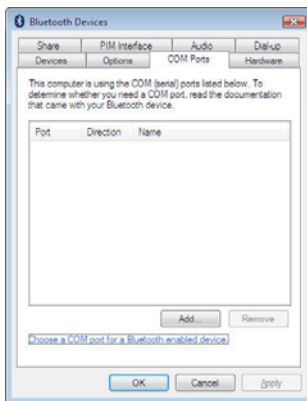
Bluetooth Devices

Share | PIM Interface | Audio | Dial-up
Devices | Options | COM Ports | Hardware

This computer is using the COM (serial) ports listed below. To determine whether you need a COM port, read the documentation that came with your Bluetooth device.

| Port | Direction | Name |
|---|---|---|

Add... Remove

Choose a COM port for a Bluetooth enabled device.

OK Cancel Apply